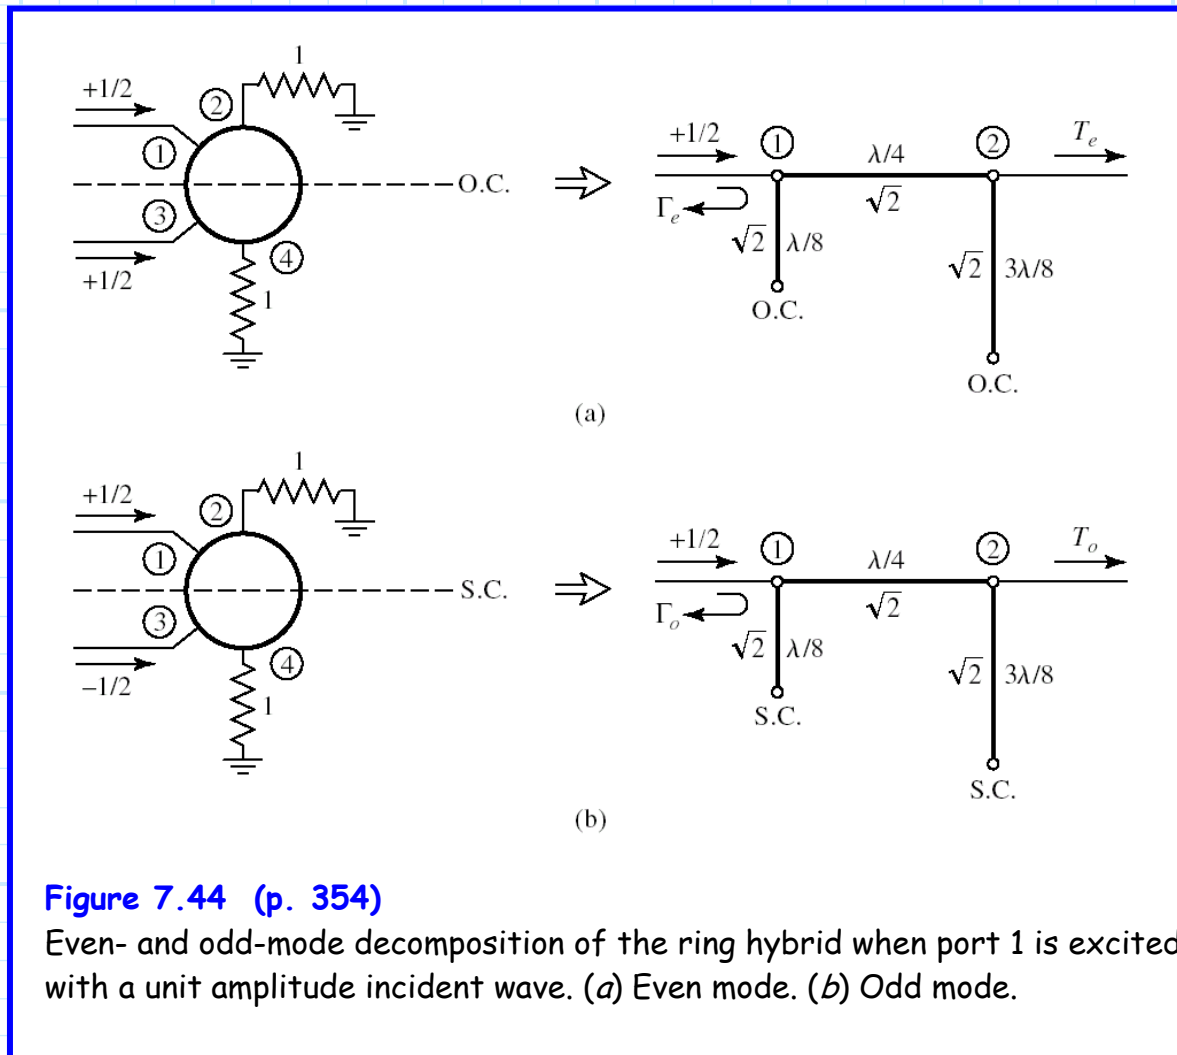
+1/2
1
2
1
O.C.
3
4
+1/2
1

$\Rightarrow$

+1/2
1
$\lambda/4$
2
$T_e$
$\Gamma_e$
$\sqrt{2}$
$\sqrt{2}$
$\lambda/8$
O.C.
$\sqrt{2}$
$3\lambda/8$
O.C.

(a)

+1/2
1
2
1
S.C.
3
4
–1/2
1

$\Rightarrow$

+1/2
1
$\lambda/4$
2
$T_o$
$\Gamma_o$
$\sqrt{2}$
$\sqrt{2}$
$\lambda/8$
S.C.
$\sqrt{2}$
$3\lambda/8$
S.C.

(b)

Figure 7.44 (p. 354)
Even- and odd-mode decomposition of the ring hybrid when port 1 is excited with a unit amplitude incident wave. (a) Even mode. (b) Odd mode.